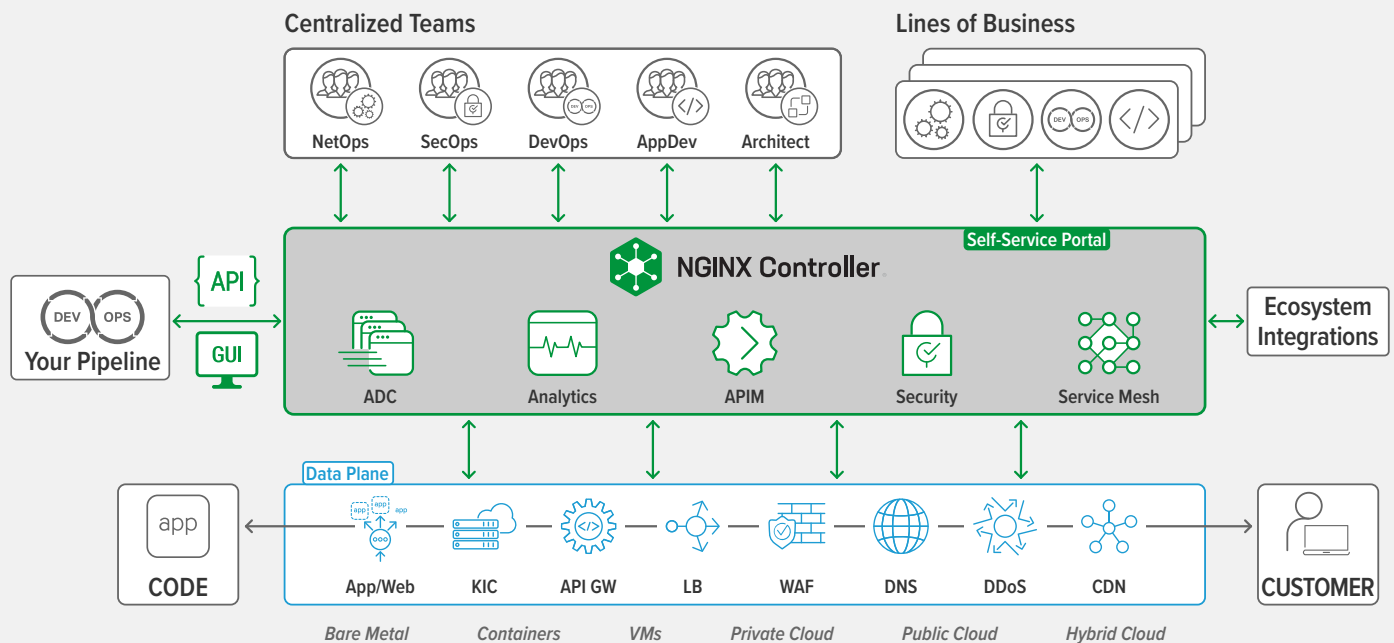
Centralized Teams

NetOps SecOps DevOps AppDev Architect

Lines of Business

DEV OPS

Self-Service Portal

NGINX Controller

API

GUI

DEV OPS
Your Pipeline

ADC Analytics APIM Security Service Mesh

Ecosystem Integrations

Data Plane

app
CODE

app app app

App/Web KIC API GW LB WAF DNS DDoS CDN

CUSTOMER

Bare Metal Containers VMs Private Cloud Public Cloud Hybrid Cloud